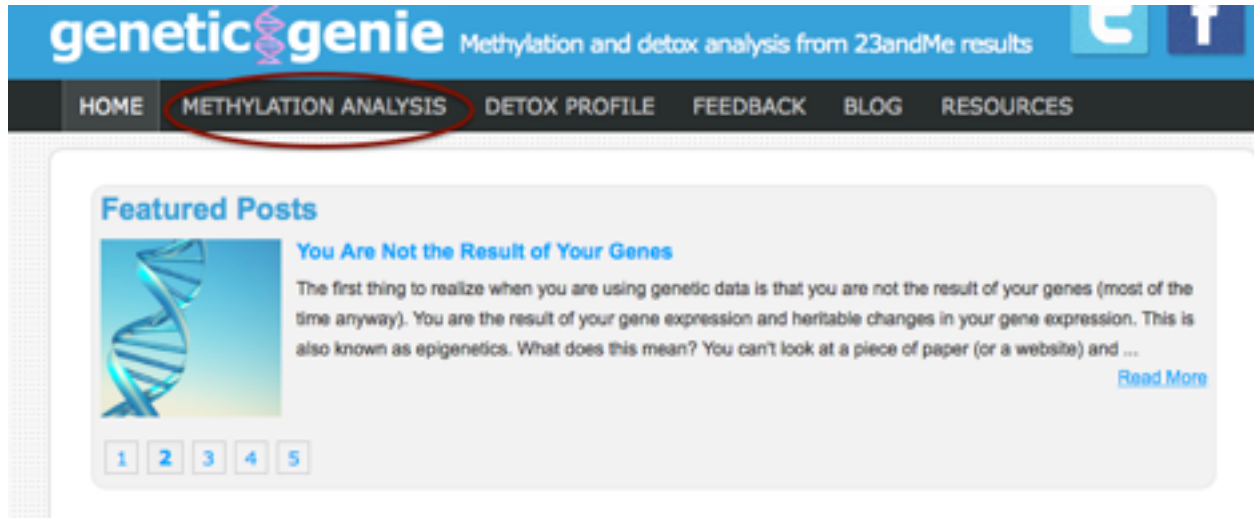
genetic genie Methylation and detox analysis from 23andMe results

HOME METHYLATION ANALYSIS DETOX PROFILE FEEDBACK BLOG RESOURCES

Featured Posts

You Are Not the Result of Your Genes

The first thing to realize when you are using genetic data is that you are not the result of your genes (most of the time anyway). You are the result of your gene expression and heritable changes in your gene expression. This is also known as epigenetics. What does this mean? You can't look at a piece of paper (or a website) and ...

Read More

1 2 3 4 5